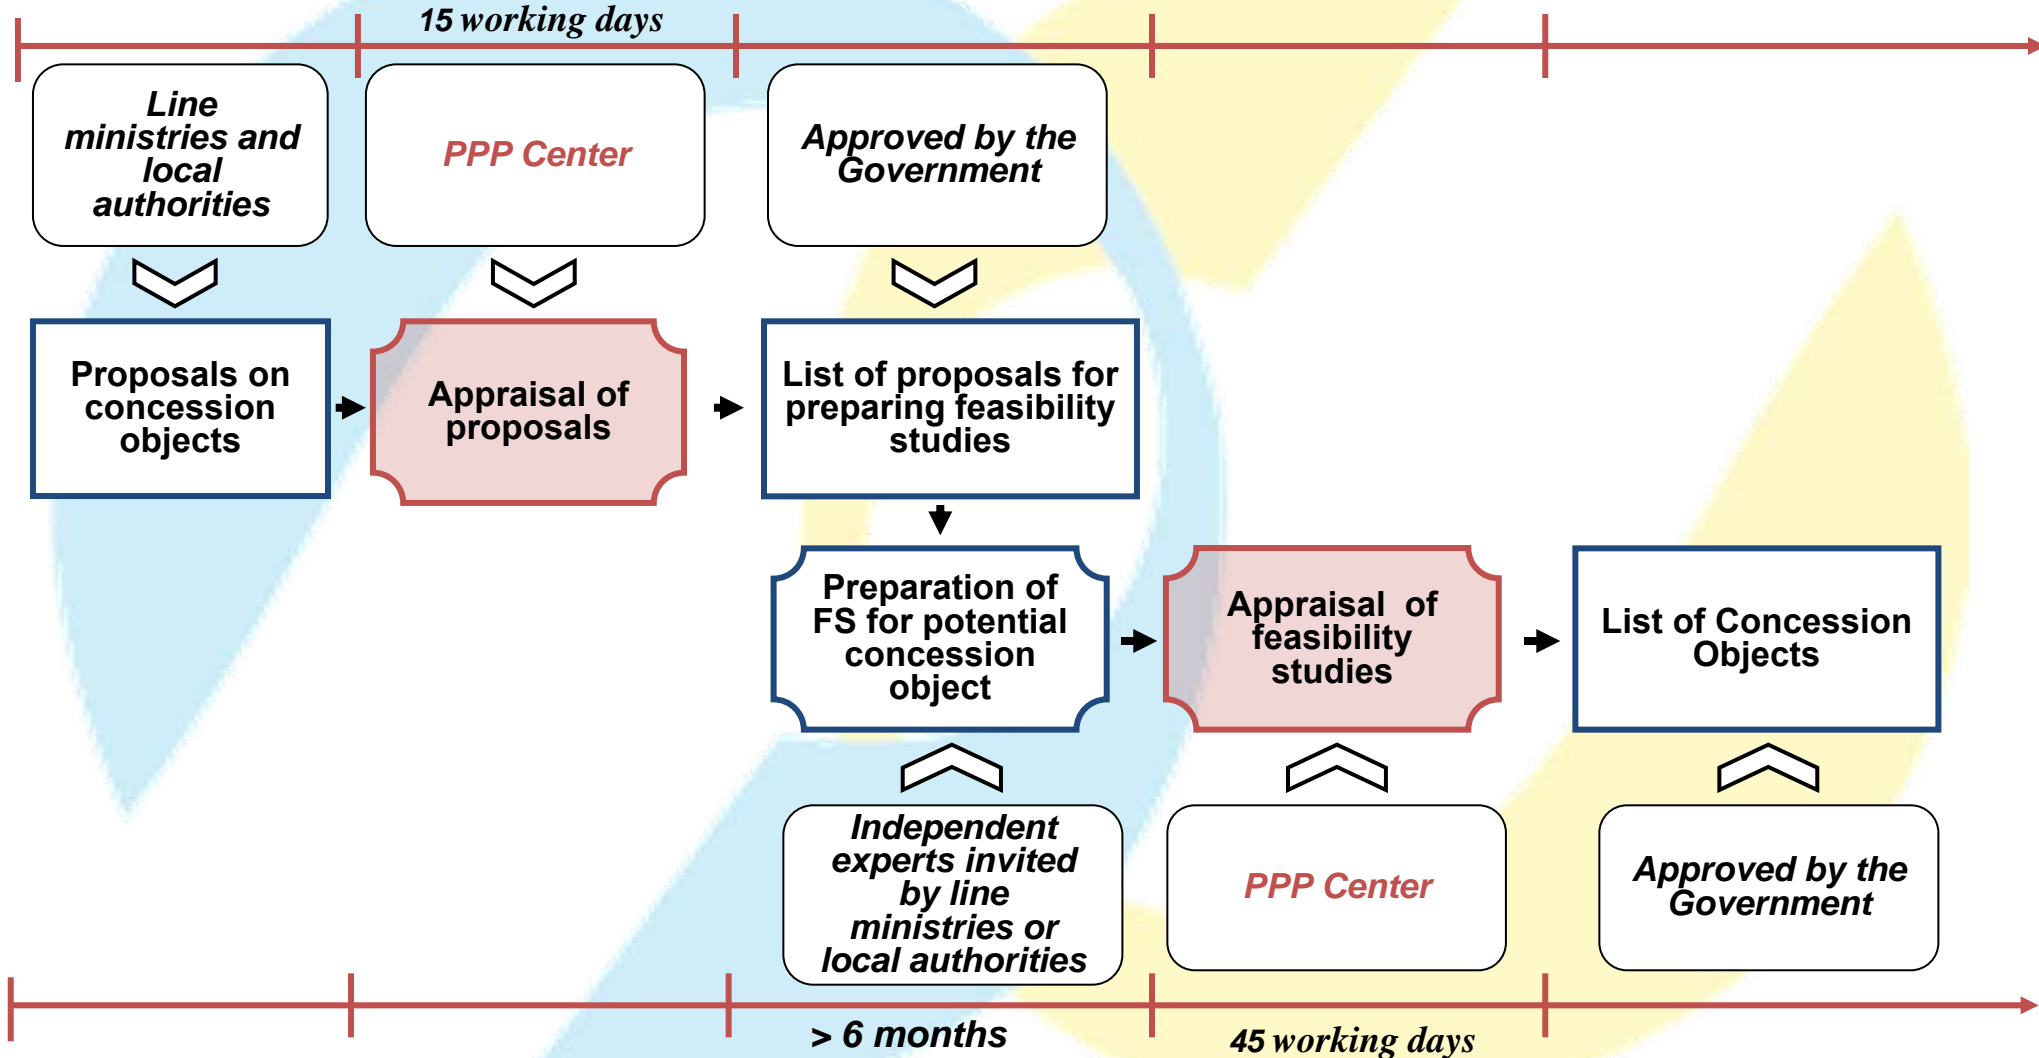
15 working days

Line ministries and local authorities

PPP Center

Approved by the Government

Proposals on concession objects

Appraisal of proposals

List of proposals for preparing feasibility studies

Preparation of FS for potential concession object

Appraisal of feasibility studies

List of Concession Objects

Independent experts invited by line ministries or local authorities

PPP Center

Approved by the Government

> 6 months

45 working days